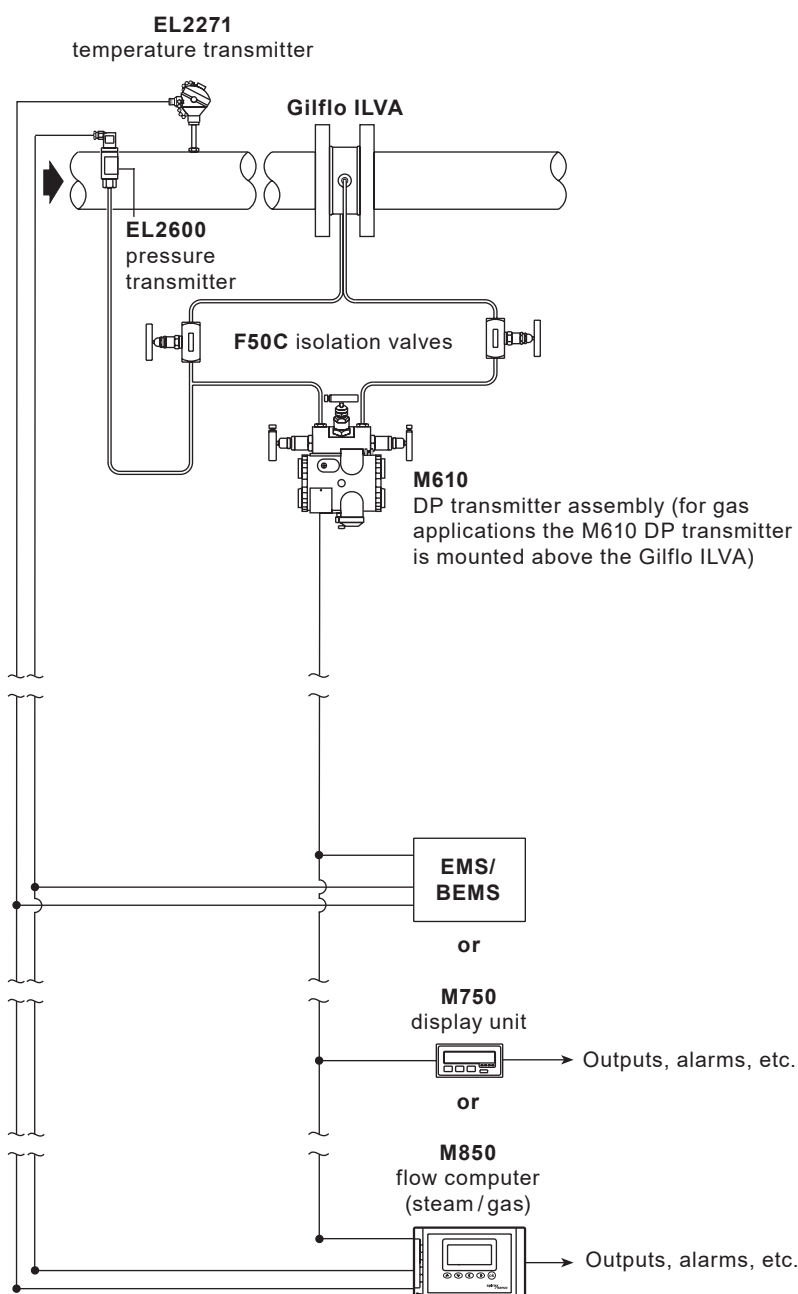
EL2271
temperature transmitter

Gilflo ILVA

EL2600
pressure transmitter

F50C isolation valves

M610
DP transmitter assembly (for gas applications the M610 DP transmitter is mounted above the Gilflo ILVA)

EMS/
BEMS

or

M750
display unit

Outputs, alarms, etc.

or

M850
flow computer
(steam / gas)

Outputs, alarms, etc.